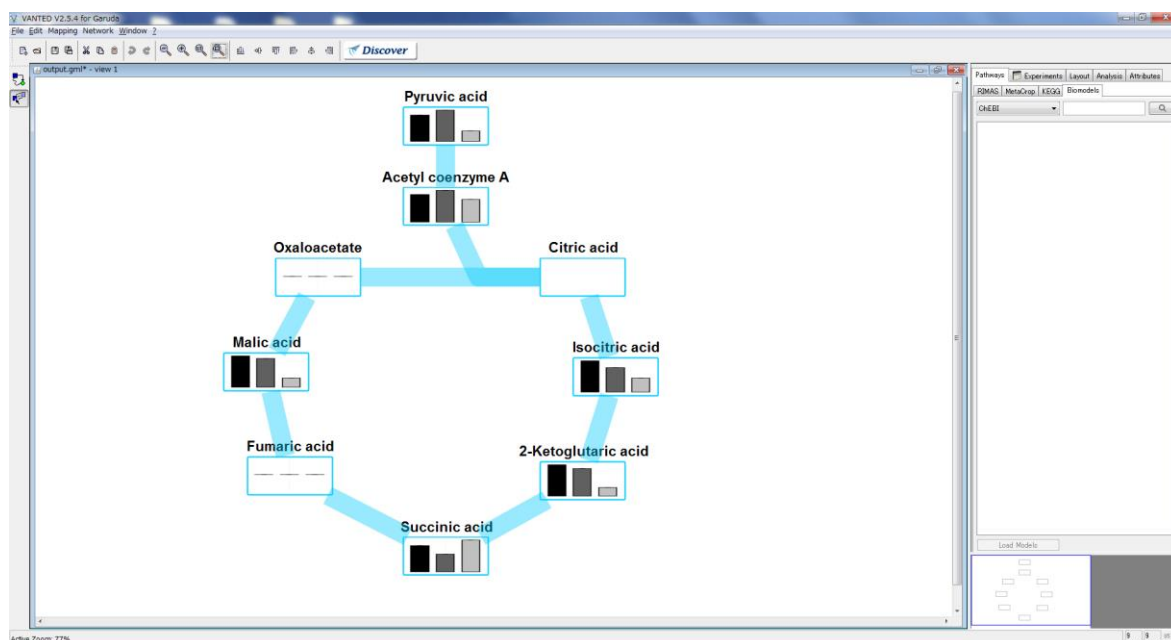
VANTED V2.5.4 for Garuda

File Edit Mapping Network Window ?

Discover

output.gml* - view 1

Pyruvic acid

Acetyl coenzyme A

Oxaloacetate

Citric acid

Malic acid

Isocitric acid

Fumaric acid

2-Ketoglutaric acid

Succinic acid

Pathways Experiments Layout Analysis Attributes

RIMAS MetaCrop KEGG Biomodels

ChEBI

Load Models

Active Zoom: 77%